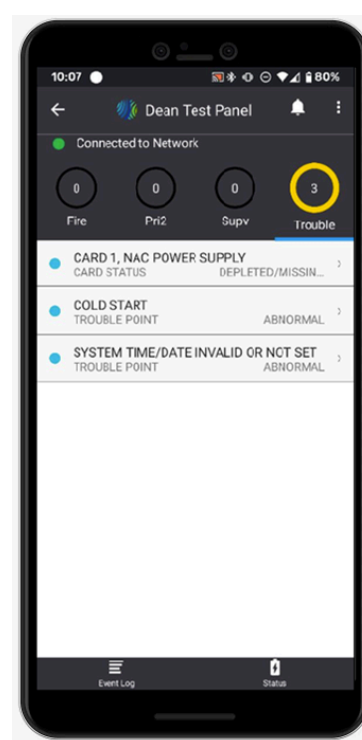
10:07

80%

Dean Test Panel

Connected to Network

0
Fire

0
Pri2

0
Supv

3
Trouble

CARD 1, NAC POWER SUPPLY
CARD STATUS
DEPLETED/MISSIN...

COLD START
TROUBLE POINT
ABNORMAL

SYSTEM TIME/DATE INVALID OR NOT SET
TROUBLE POINT
ABNORMAL

Event Log

Status